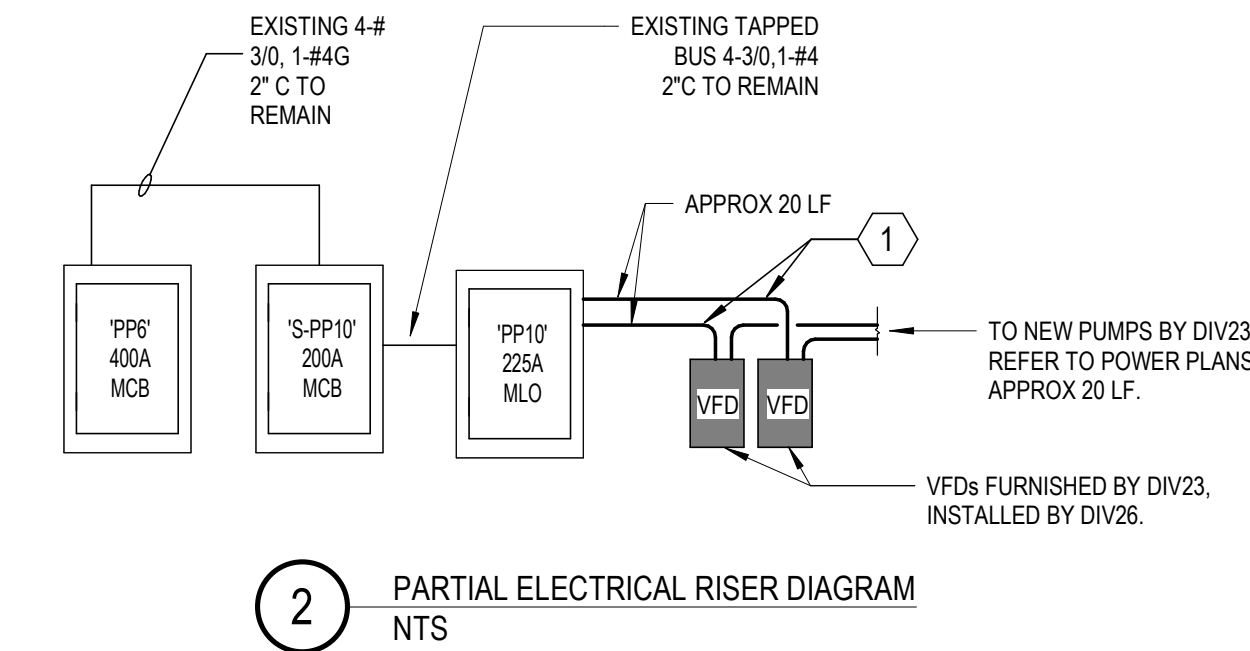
EXISTING 4-# 3/0, 1-#4G 2" C TO REMAIN

EXISTING TAPPED BUS 4-3/0,1-#4 2"C TO REMAIN

APPROX 20 LF

1

'PP6' 400A MCB

'S-PP10' 200A MCB

'PP10' 225A MLO

VFD

VFD

TO NEW PUMPS BY DIV23 REFER TO POWER PLANS APPROX 20 LF.

VFDs FURNISHED BY DIV23, INSTALLED BY DIV26.

2

PARTIAL ELECTRICAL RISER DIAGRAM
NTS